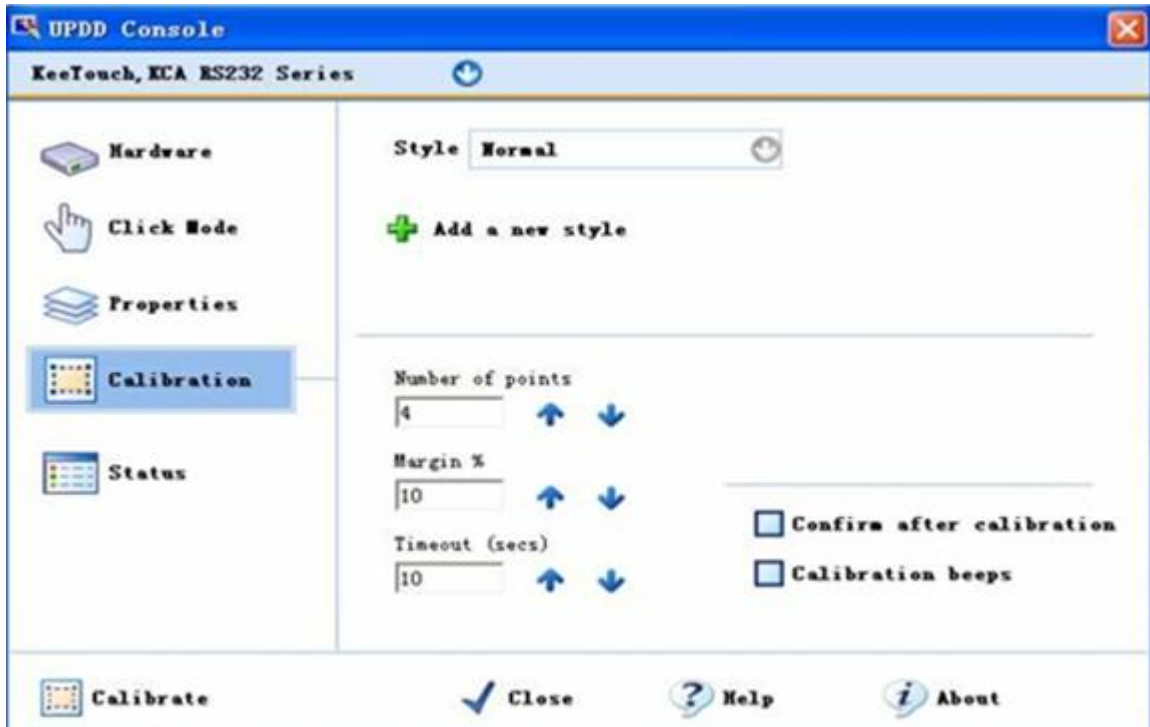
UPDD Console

KeeTouch, KCA RS232 Series

Hardware

Click Mode

Properties

Calibration

Status

Style Normal

Add a new style

Number of points
4

Margin %
10

Timeout (secs)
10

Confirm after calibration

Calibration beeps

Calibrate

Close

Help

About